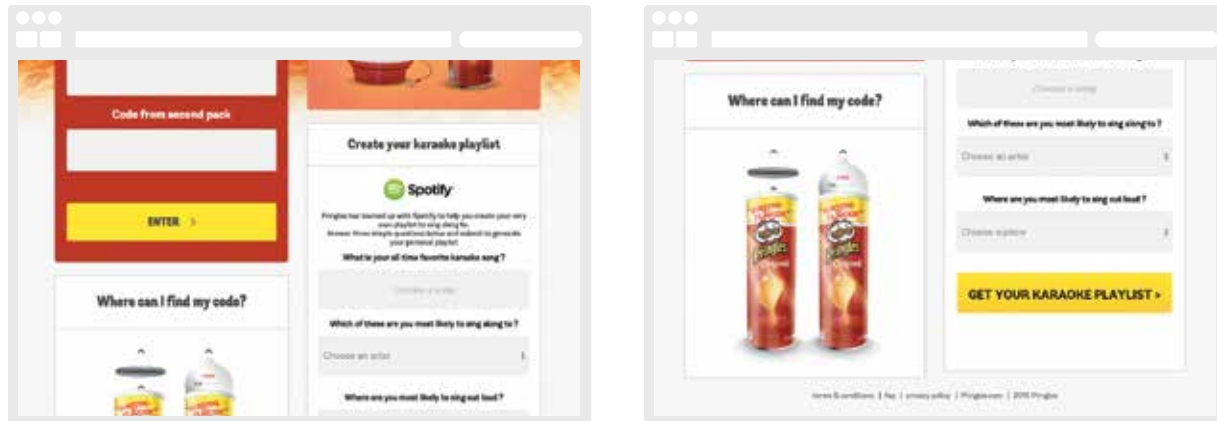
Code from second pack

ENTER >

Where can I find my code?

Create your karaoke playlist

Spotify

Pringles has teamed up with Spotify to help you create your very own playlist to sing along to. Answer three simple questions below and submit to generate your personal playlist

What is your all time favorite karaoke song?

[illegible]

Which of these are you most likely to sing along to?

Choose an artist

Where are you most likely to sing out loud?

Where can I find my code?

Choose a song

Which of these are you most likely to sing along to?

Choose an artist

Where are you most likely to sing out loud?

Choose a place

GET YOUR KARAOKE PLAYLIST >

terms & conditions | faq | privacy policy | Pringles.com | 2015 Pringles